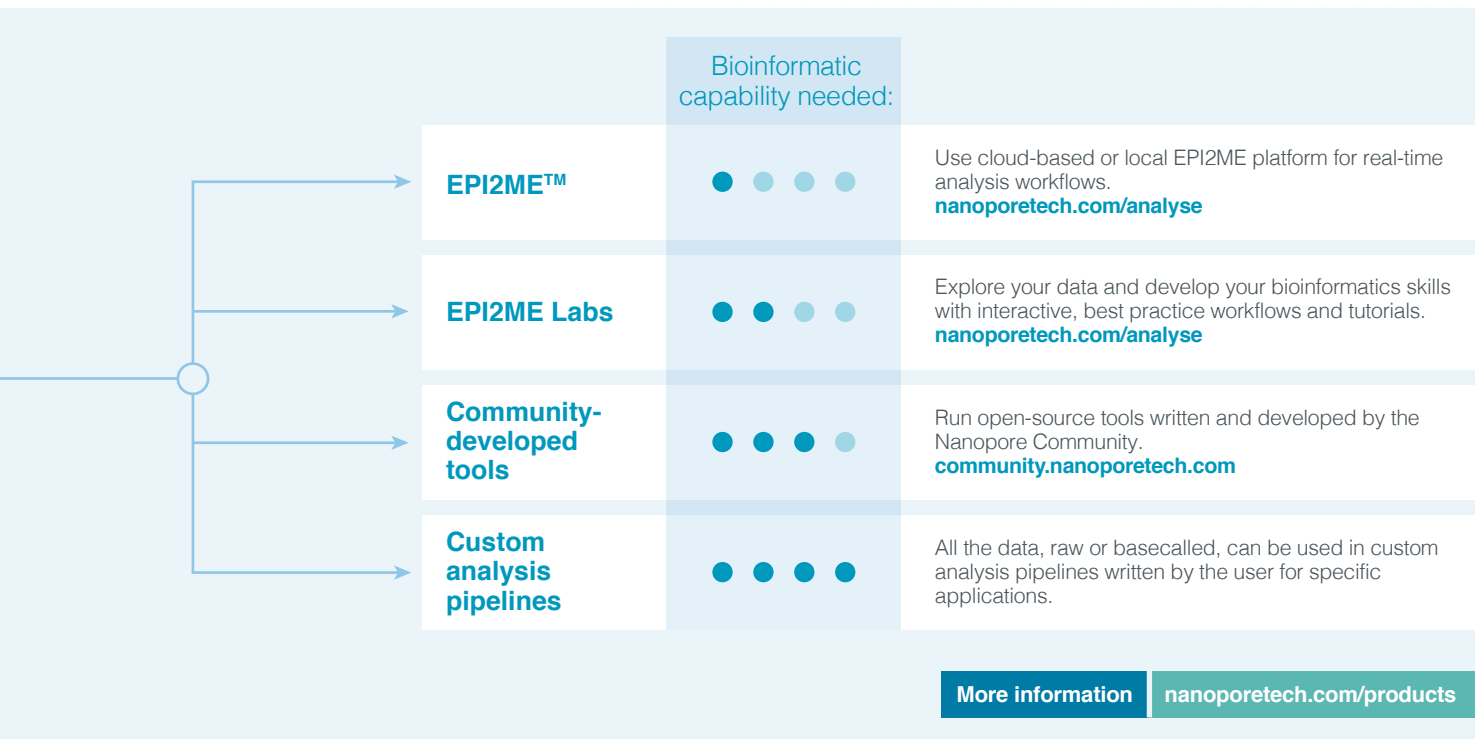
Bioinformatic capability needed:

| | | |
|---|---|---|
| EPI2ME$^{TM}$ | ● ○ ○ ○ | Use cloud-based or local EPI2ME platform for real-time analysis workflows. **nanoporetech.com/analyse** |
| EPI2ME Labs | ● ● ○ ○ | Explore your data and develop your bioinformatics skills with interactive, best practice workflows and tutorials. **nanoporetech.com/analyse** |
| Community-developed tools | ● ● ● ○ | Run open-source tools written and developed by the Nanopore Community. **community.nanoporetech.com** |
| Custom analysis pipelines | ● ● ● ● | All the data, raw or basecalled, can be used in custom analysis pipelines written by the user for specific applications. |

More information nanoporetech.com/products